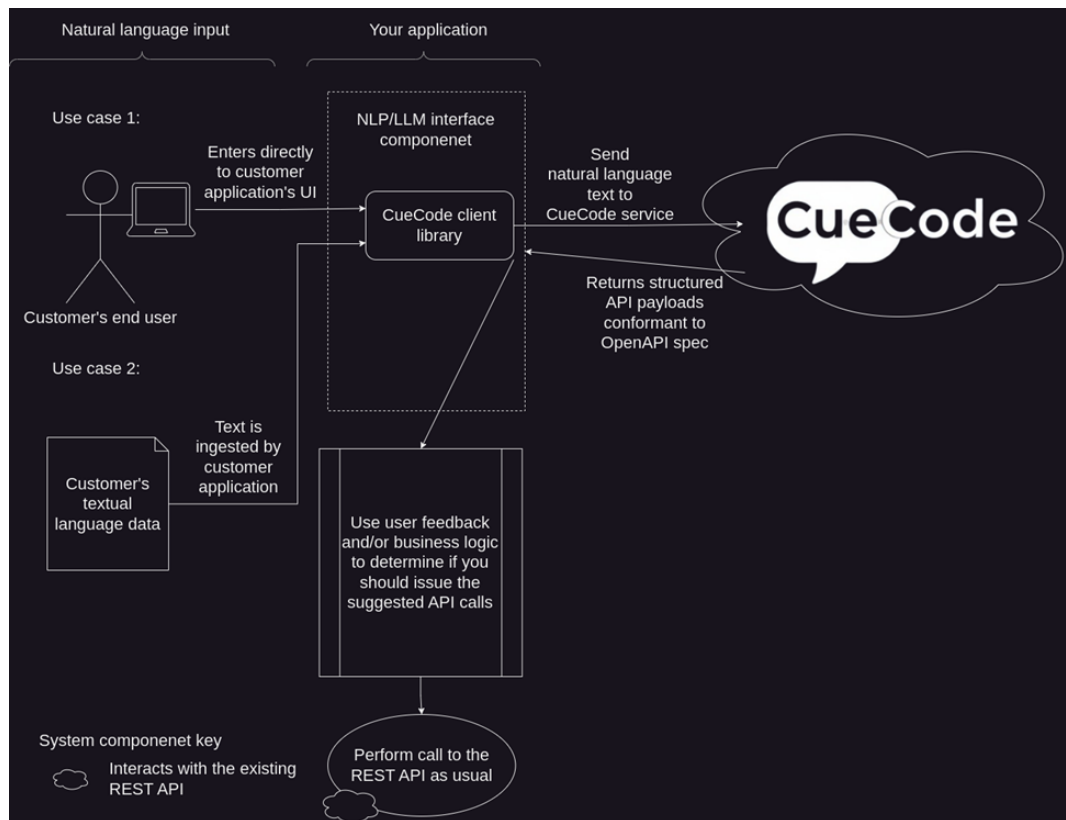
Natural language input

Your application

Use case 1:

NLP/LLM interface componenet

Enters directly to customer application's UI

Send natural language text to CueCode service

CueCode client library

CueCode

Returns structured API payloads conformant to OpenAPI spec

Customer's end user

Use case 2:

Text is ingested by customer application

Customer's textual language data

Use user feedback and/or business logic to determine if you should issue the suggested API calls

System componenet key

Interacts with the existing REST API

Perform call to the REST API as usual